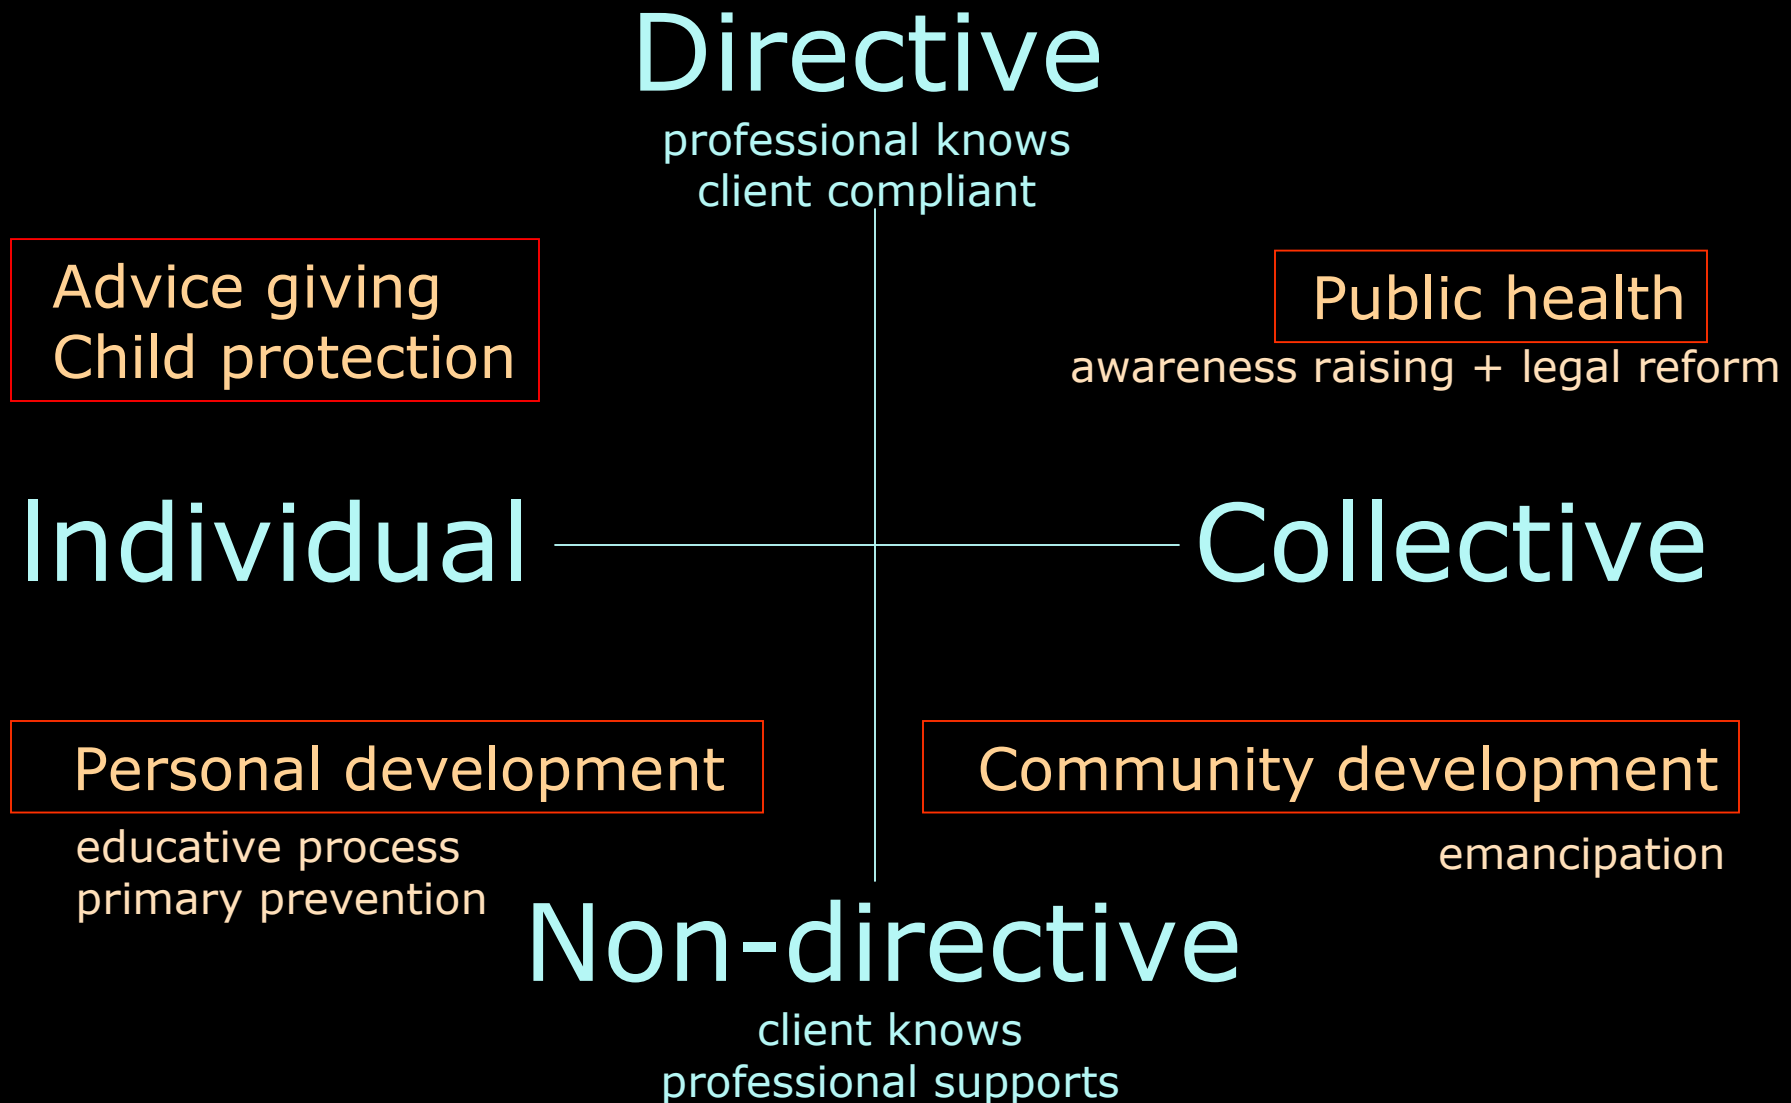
Directive
professional knows
client compliant

Advice giving
Child protection

Public health
awareness raising + legal reform

Individual

Collective

Personal development
educative process
primary prevention

Community development
emancipation

Non-directive
client knows
professional supports